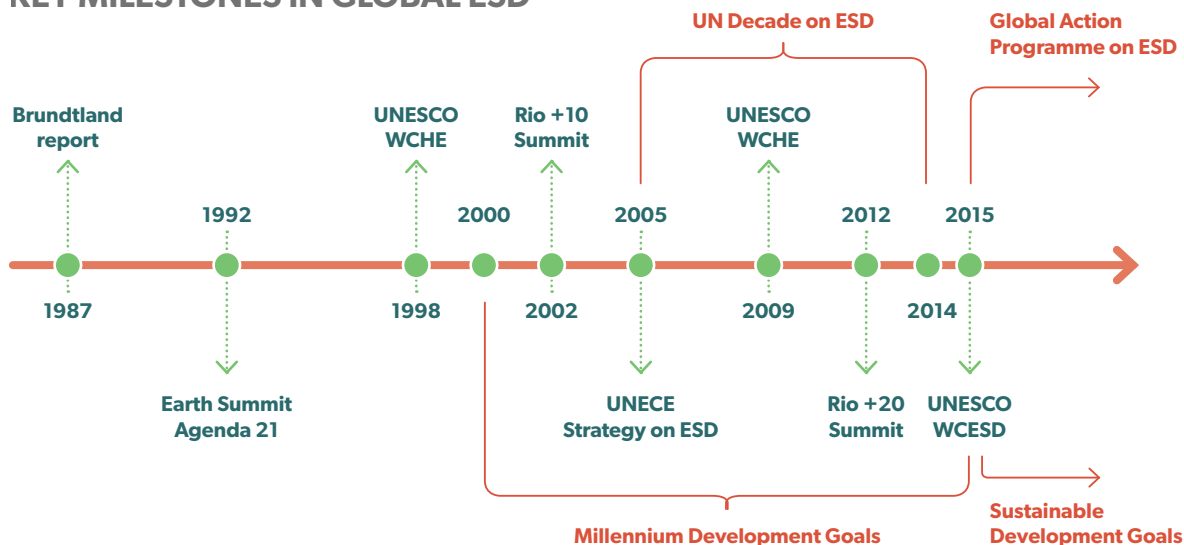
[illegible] MILESTONES IN GLOBAL ESD

UN Decade on ESD

Global Action Programme on ESD

Brundtland report

UNESCO WCHE

Rio +10 Summit

UNESCO WCHE

1992

2000

2005

2012

2015

1987

1998

2002

2009

2014

Earth Summit Agenda 21

UNECE Strategy on ESD

Rio +20 Summit

UNESCO WCESD

Millennium Development Goals

Sustainable Development Goals